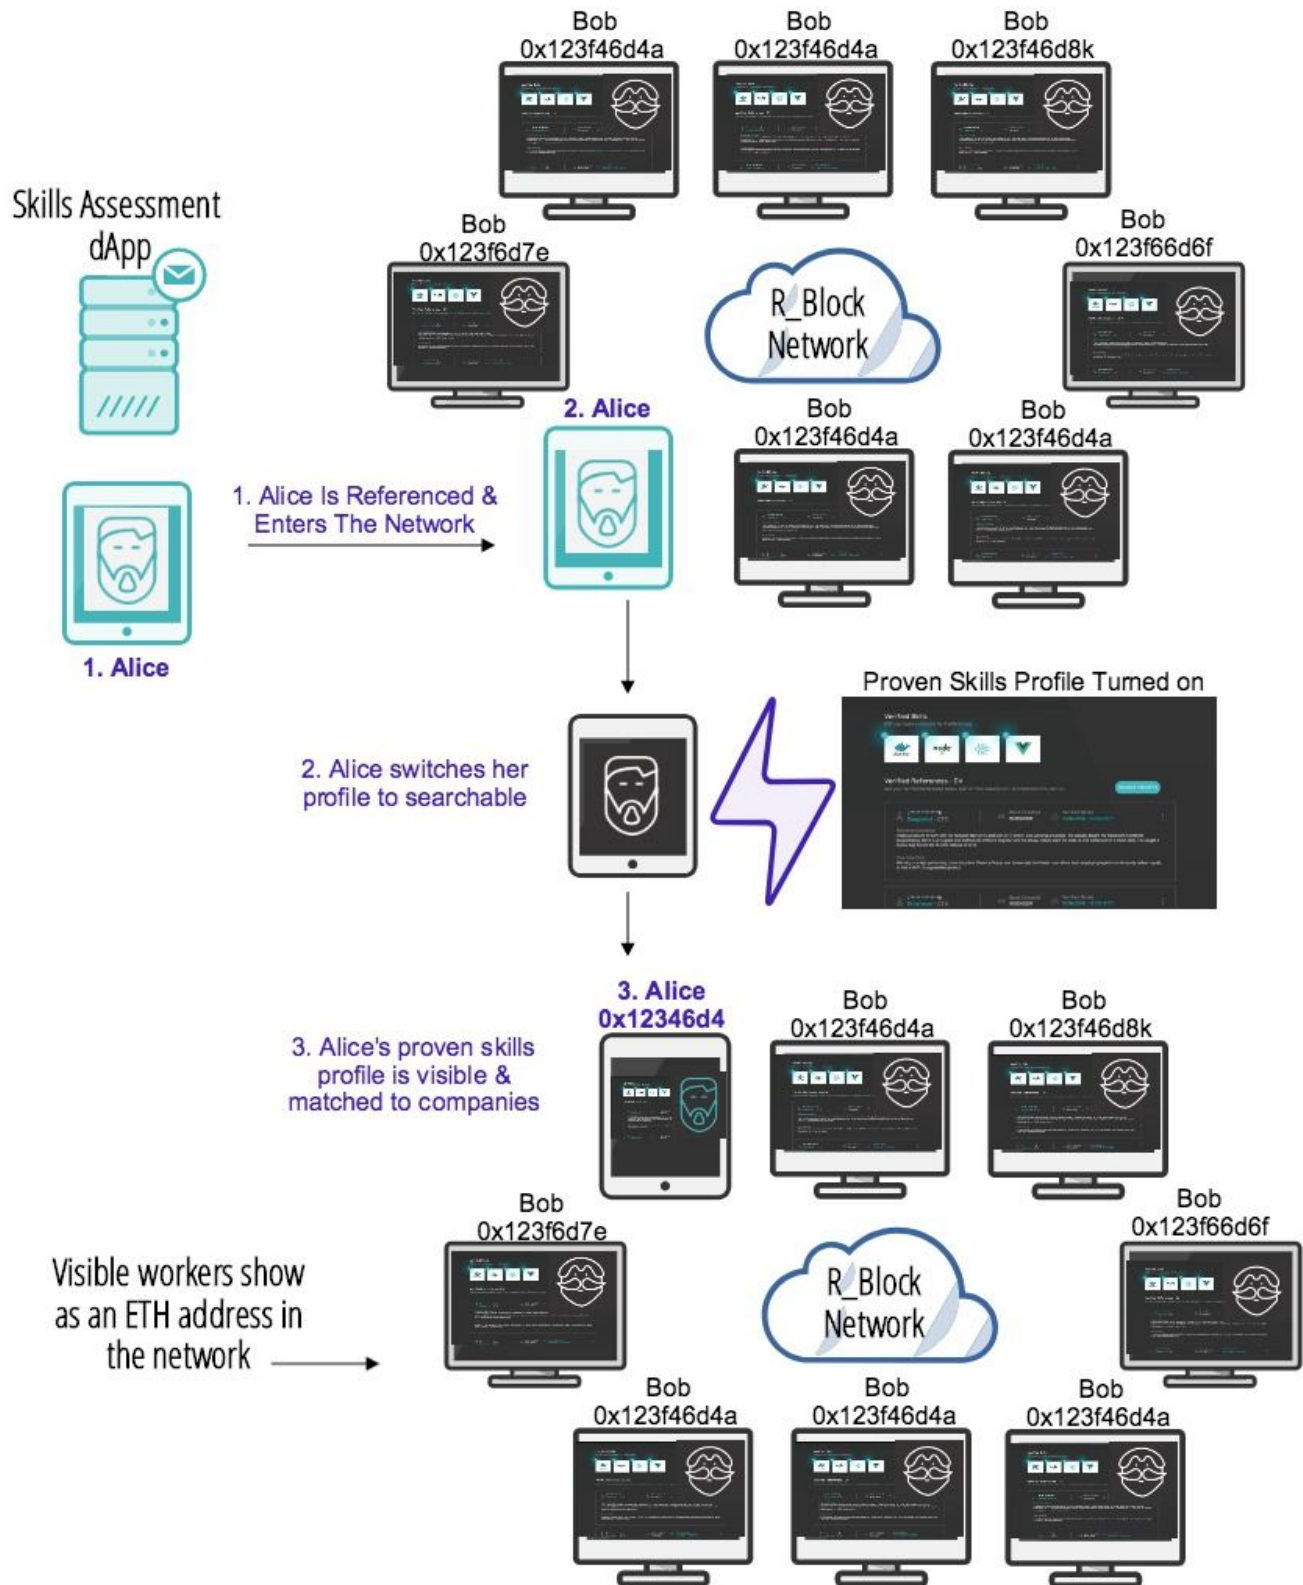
Bob
0x123f46d4a

Bob
0x123f46d4a

Bob
0x123f46d8k

Skills Assessment dApp

Bob
0x123f6d7e

R_Block Network

Bob
0x123f66d6f

2. Alice

Bob
0x123f46d4a

Bob
0x123f46d4a

1. Alice Is Referenced & Enters The Network

1. Alice

Proven Skills Profile Turned on

2. Alice switches her profile to searchable

3. Alice
0x12346d4

Bob
0x123f46d4a

Bob
0x123f46d8k

3. Alice's proven skills profile is visible & matched to companies

Bob
0x123f6d7e

R_Block Network

Bob
0x123f66d6f

Visible workers show as an ETH address in the network

Bob
0x123f46d4a

Bob
0x123f46d4a

Bob
0x123f46d4a